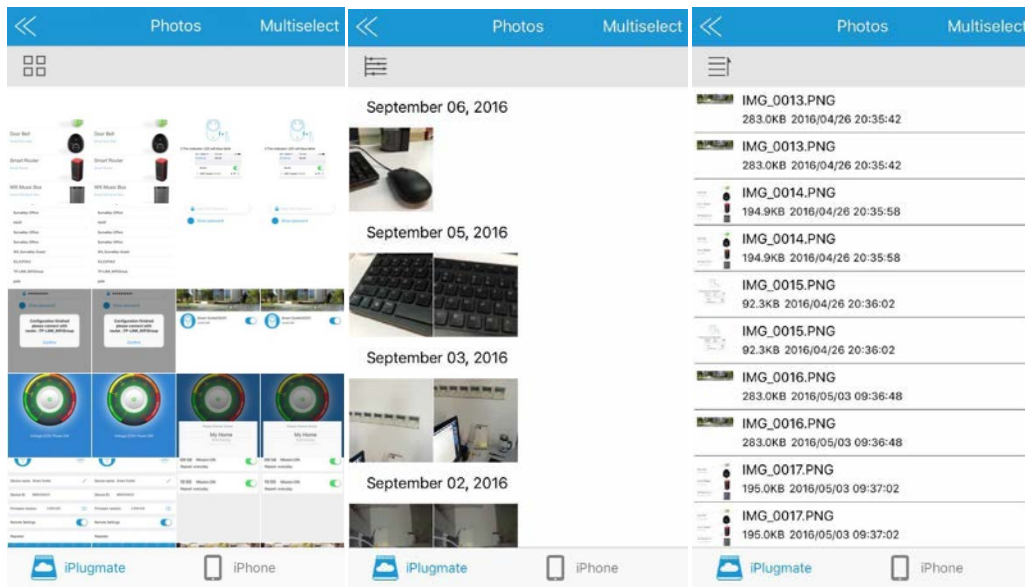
Photos Multiselect

Door Bell

Smart Router

Wifi Music Box

Configuration finished please connect with router : TP-LINK_WiFiGroup

Confirm

My Home

iPlugmate iPhone

Photos Multiselect

September 06, 2016

September 05, 2016

September 03, 2016

September 02, 2016

iPlugmate iPhone

Photos Multiselect

IMG_0013.PNG
283.0KB 2016/04/26 20:35:42

IMG_0013.PNG
283.0KB 2016/04/26 20:35:42

IMG_0014.PNG
194.9KB 2016/04/26 20:35:58

IMG_0014.PNG
194.9KB 2016/04/26 20:35:58

IMG_0015.PNG
92.3KB 2016/04/26 20:36:02

IMG_0015.PNG
92.3KB 2016/04/26 20:36:02

IMG_0016.PNG
283.0KB 2016/05/03 09:36:48

IMG_0016.PNG
283.0KB 2016/05/03 09:36:48

IMG_0017.PNG
195.0KB 2016/05/03 09:37:02

IMG_0017.PNG
195.0KB 2016/05/03 09:37:02

iPlugmate iPhone